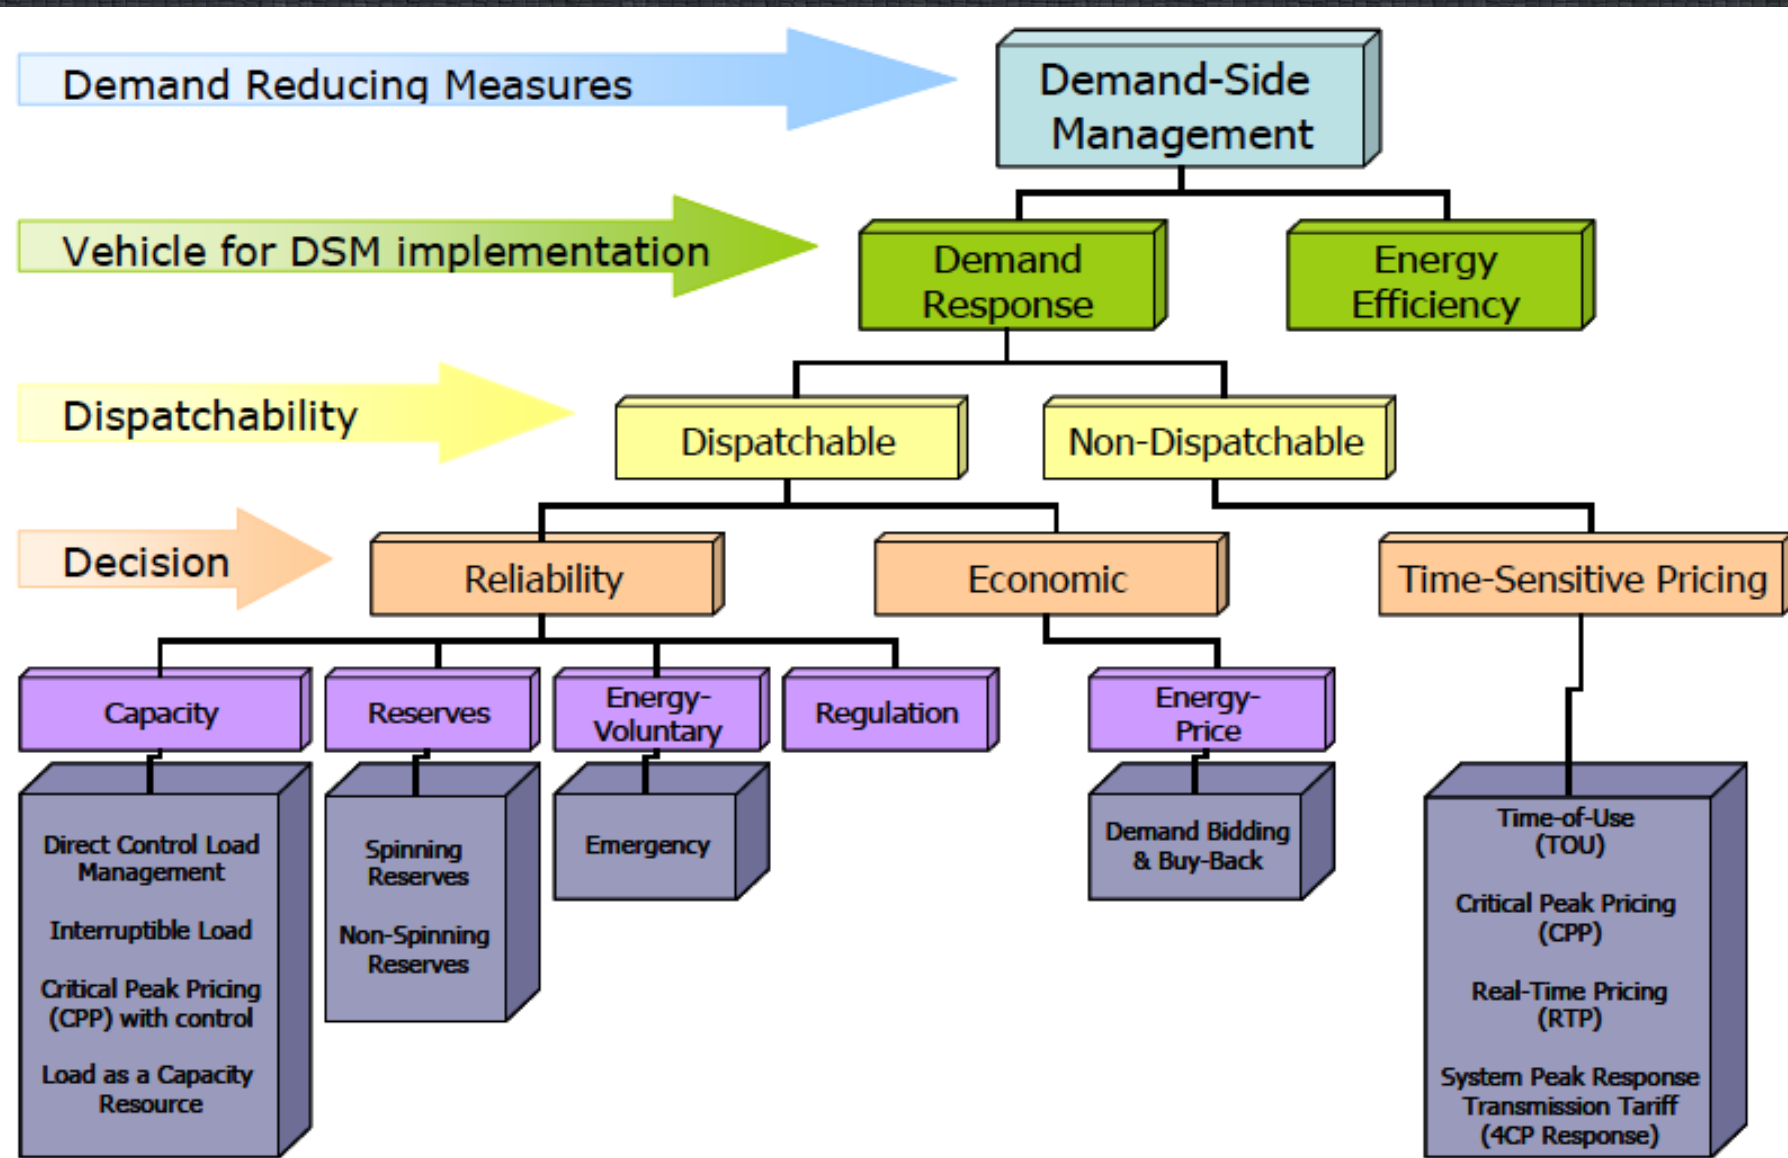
Demand Reducing Measures

Demand-Side Management

Vehicle for DSM implementation

Demand Response

Energy Efficiency

Dispatchability

Dispatchable

Non-Dispatchable

Decision

Reliability

Economic

Time-Sensitive Pricing

Capacity

Reserves

Energy-Voluntary

Regulation

Energy-Price

Direct Control Load Management

Interruptible Load

Critical Peak Pricing (CPP) with control

Load as a Capacity Resource

Spinning Reserves

Non-Spinning Reserves

Emergency

Demand Bidding & Buy-Back

Time-of-Use (TOU)

Critical Peak Pricing (CPP)

Real-Time Pricing (RTP)

System Peak Response Transmission Tariff (4CP Response)